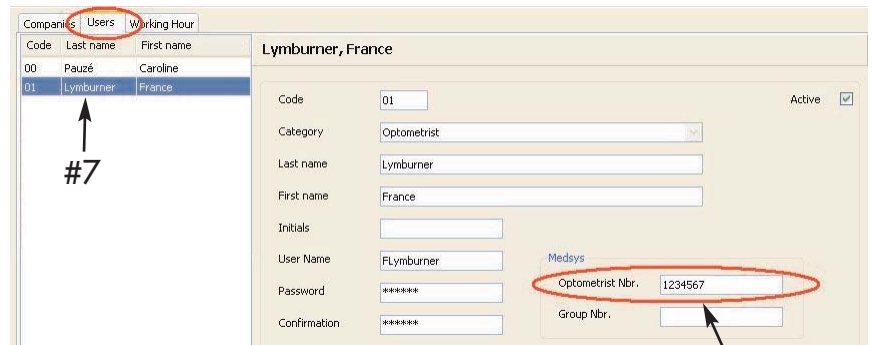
Companies Users Working Hour

| Code | Last name | First name |
|---|---|---|
| 00 | Pauzé | Caroline |
| 01 | Lymburner | France |

#7

Lymburner, France

Code 01

Active

Category Optometrist

Last name Lymburner

First name France

Initials

User Name FLymburner

Password ******

Confirmation ******

Medsys

Optometrist Nbr. 1234567

Group Nbr.